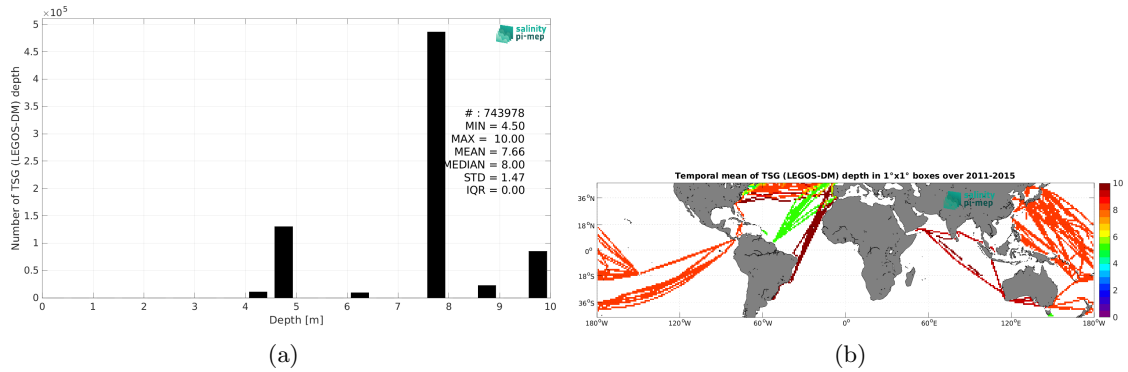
$5 \times 10^5$

salinity pi-mep

Number of TSG (LEGOS-DM) depth

4.5
4
3.5
3
2.5
2
1.5
1
0.5
0

# : 743978
MIN = 4.50
MAX = 10.00
MEAN = 7.66
MEDIAN = 8.00
STD = 1.47
IQR = 0.00

0 1 2 3 4 5 6 7 8 9 10

Depth [m]

(a)

Temporal mean of TSG (LEGOS-DM) depth in 1°x1° boxes over 2011-2015

salinity pi-mep

36°N
18°N
0°
18°S
36°S

180°W 120°W 60°W 0° 60°E 120°E 180°W

10
8
6
4
2
0

(b)